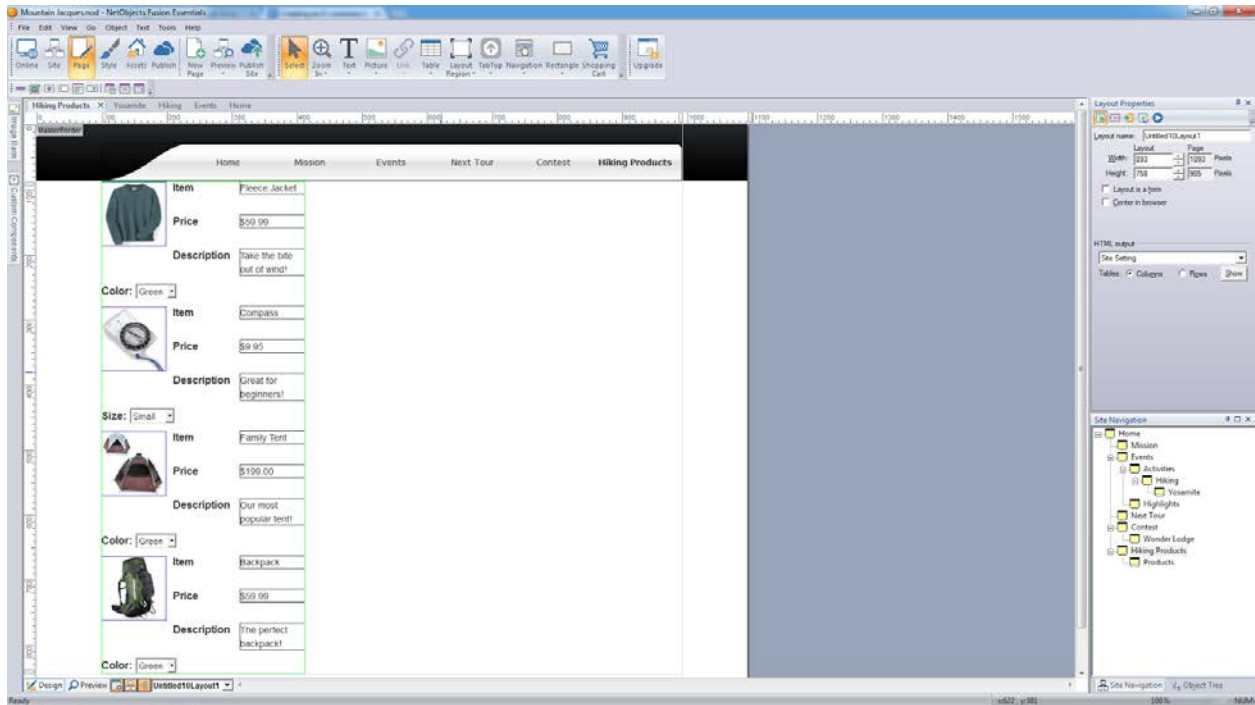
Mountain Jacques.nod - NetObjects Fusion Essentials

File Edit View Go Object Text Tools Help

Online Site Page Style Assets Publish New Page Preview Publish Site Select Zoom In Text Picture Link Table Layout Region TabTop Navigation Rectangle Shopping Cart Upgrade

Hiking Products × Yosemite Hiking Events Home

MasterBorder

Home Mission Events Next Tour Contest Hiking Products

Item Fleece Jacket
Price $59.99
Description Take the bite out of wind!
Color: Green

Item Compass
Price $9.95
Description Great for beginners!
Size: Small

Item Family Tent
Price $199.00
Description Our most popular tent!
Color: Green

Item Backpack
Price $59.99
Description The perfect backpack!
Color: Green

Image Bank
Custom Components

Layout Properties
Layout name: Untitled10Layout1
Layout Page
Width: 893 1093 Pixels
Height: 758 905 Pixels
Layout is a form
Center in browser

HTML output
Site Setting
Tables: Columns Rows Show

Site Navigation
Home
Mission
Events
Activities
Hiking
Yosemite
Highlights
Next Tour
Contest
Wonder Lodge
Hiking Products
Products

Design Preview Untitled10Layout1

Site Navigation Object Tree

Ready x:622 y:381 100% NUM